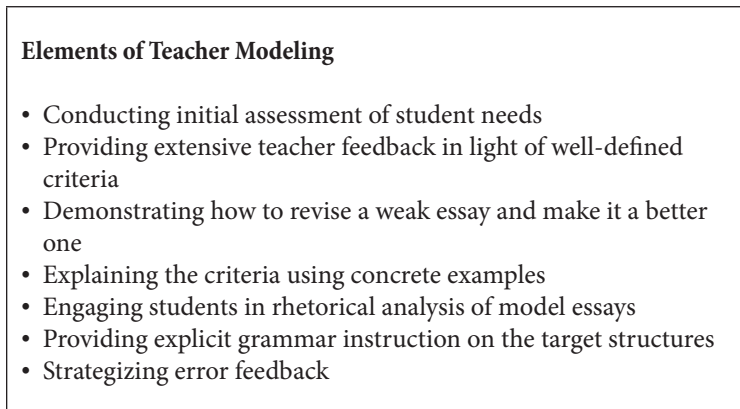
**Elements of Teacher Modeling**

- Conducting initial assessment of student needs
- Providing extensive teacher feedback in light of well-defined criteria
- Demonstrating how to revise a weak essay and make it a better one
- Explaining the criteria using concrete examples
- Engaging students in rhetorical analysis of model essays
- Providing explicit grammar instruction on the target structures
- Strategizing error feedback